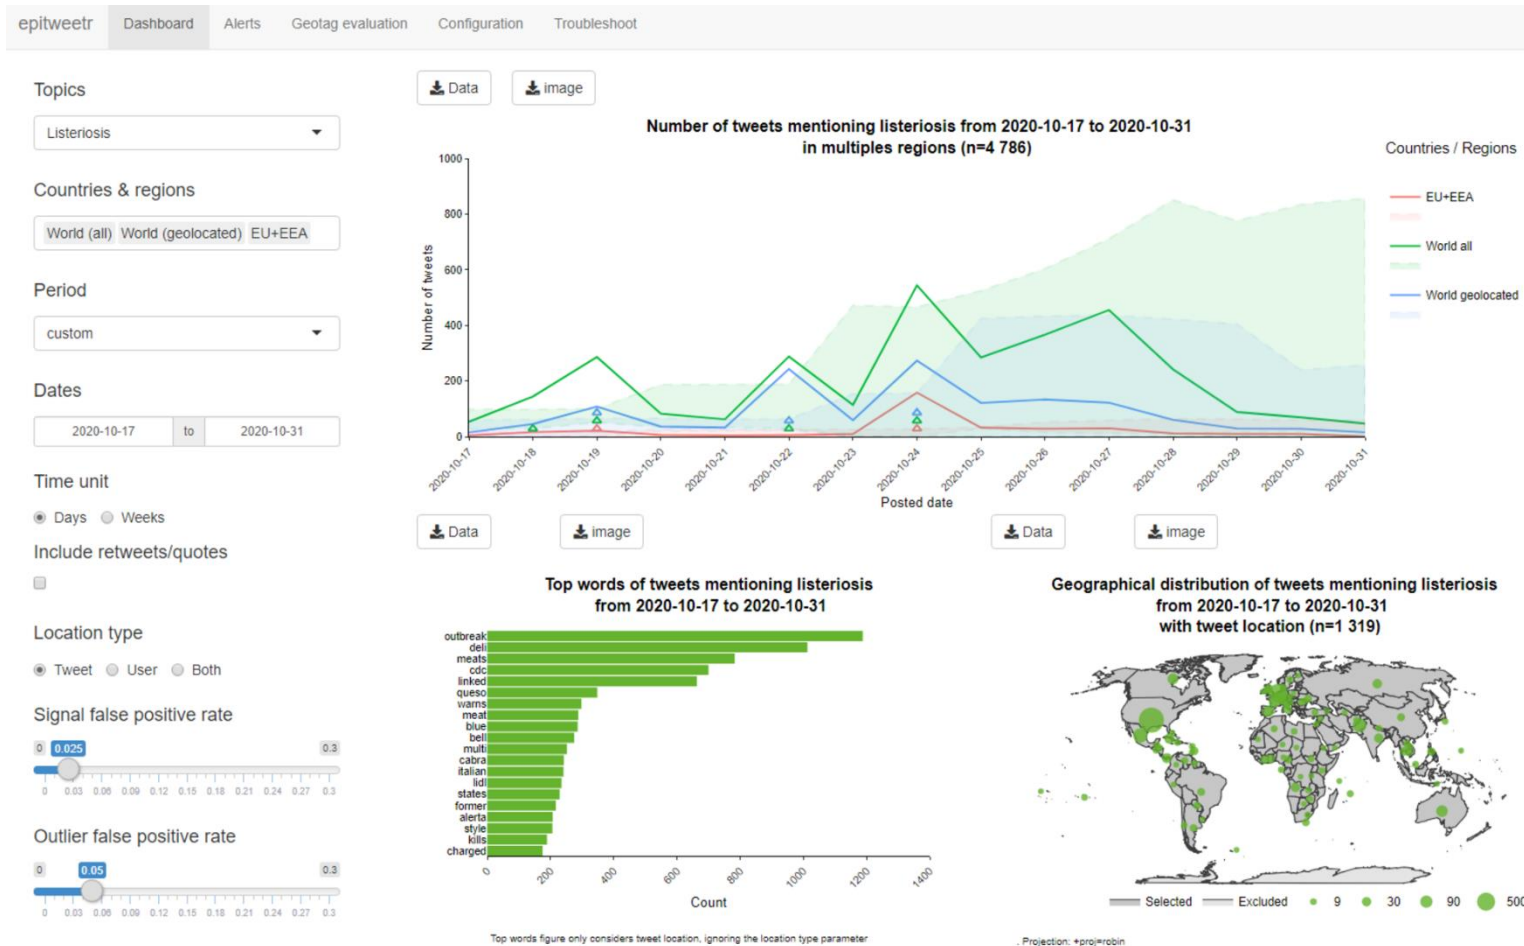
epitweetr Dashboard Alerts Geotag evaluation Configuration Troubleshoot

Topics

Listeriosis

Countries & regions

World (all) World (geolocated) EU+EEA

Period

custom

Dates

2020-10-17 to 2020-10-31

Time unit

Days Weeks

Include retweets/quotes

Location type

Tweet User Both

Signal false positive rate

0 0.025 0.3

0 0.03 0.06 0.09 0.12 0.15 0.18 0.21 0.24 0.27 0.3

Outlier false positive rate

0 0.05 0.3

0 0.03 0.06 0.09 0.12 0.15 0.18 0.21 0.24 0.27 0.3

Data image

Number of tweets mentioning listeriosis from 2020-10-17 to 2020-10-31 in multiples regions (n=4 786)

Countries / Regions

EU+EEA

World all

World geolocated

Number of tweets

1000
800
600
400
200
0

2020-10-17 2020-10-18 2020-10-19 2020-10-20 2020-10-21 2020-10-22 2020-10-23 2020-10-24 2020-10-25 2020-10-26 2020-10-27 2020-10-28 2020-10-29 2020-10-30 2020-10-31

Posted date

Data image

Data image

Top words of tweets mentioning listeriosis from 2020-10-17 to 2020-10-31

outbreak
deli
meats
cdc
linked
queso
warns
meat
blue
bell
multi
cabra
italian
lidl
states
former
alerta
style
kills
charged

0 200 400 600 800 1000 1200 1400

Count

Top words figure only considers tweet location, ignoring the location type parameter

Geographical distribution of tweets mentioning listeriosis from 2020-10-17 to 2020-10-31 with tweet location (n=1 319)

Selected Excluded 9 30 90 500

Projection: +proj=robin